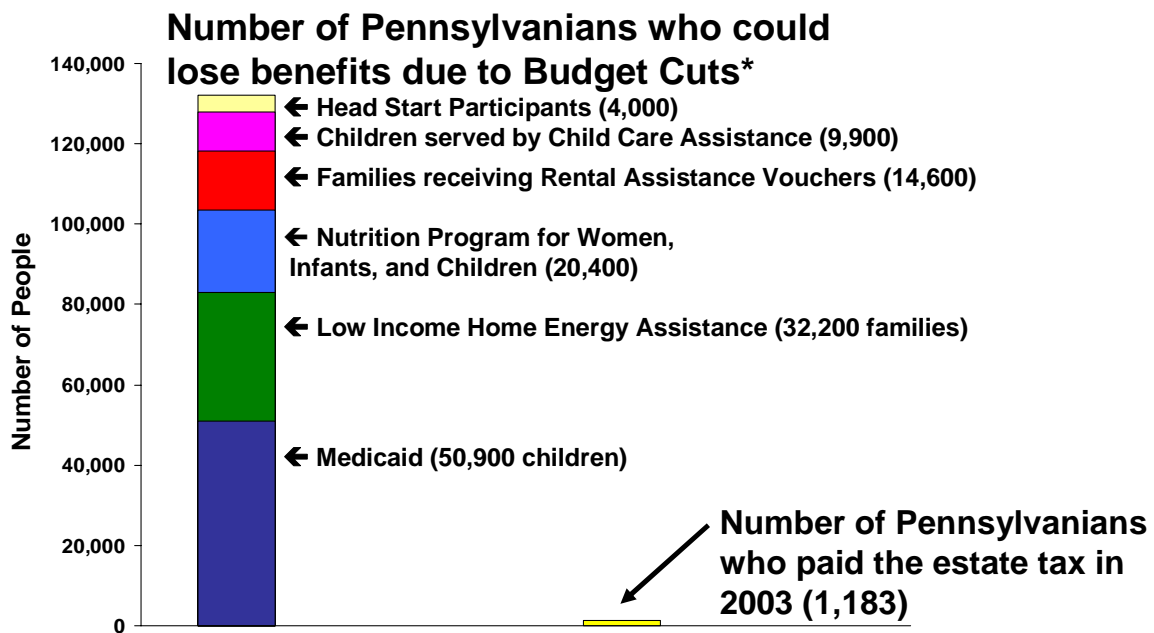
Number of Pennsylvanians who could lose benefits due to Budget Cuts*

Number of People

140,000
120,000
100,000
80,000
60,000
40,000
20,000
0

← Head Start Participants (4,000)
← Children served by Child Care Assistance (9,900)
← Families receiving Rental Assistance Vouchers (14,600)
← Nutrition Program for Women, Infants, and Children (20,400)
← Low Income Home Energy Assistance (32,200 families)
← Medicaid (50,900 children)

Number of Pennsylvanians who paid the estate tax in 2003 (1,183)